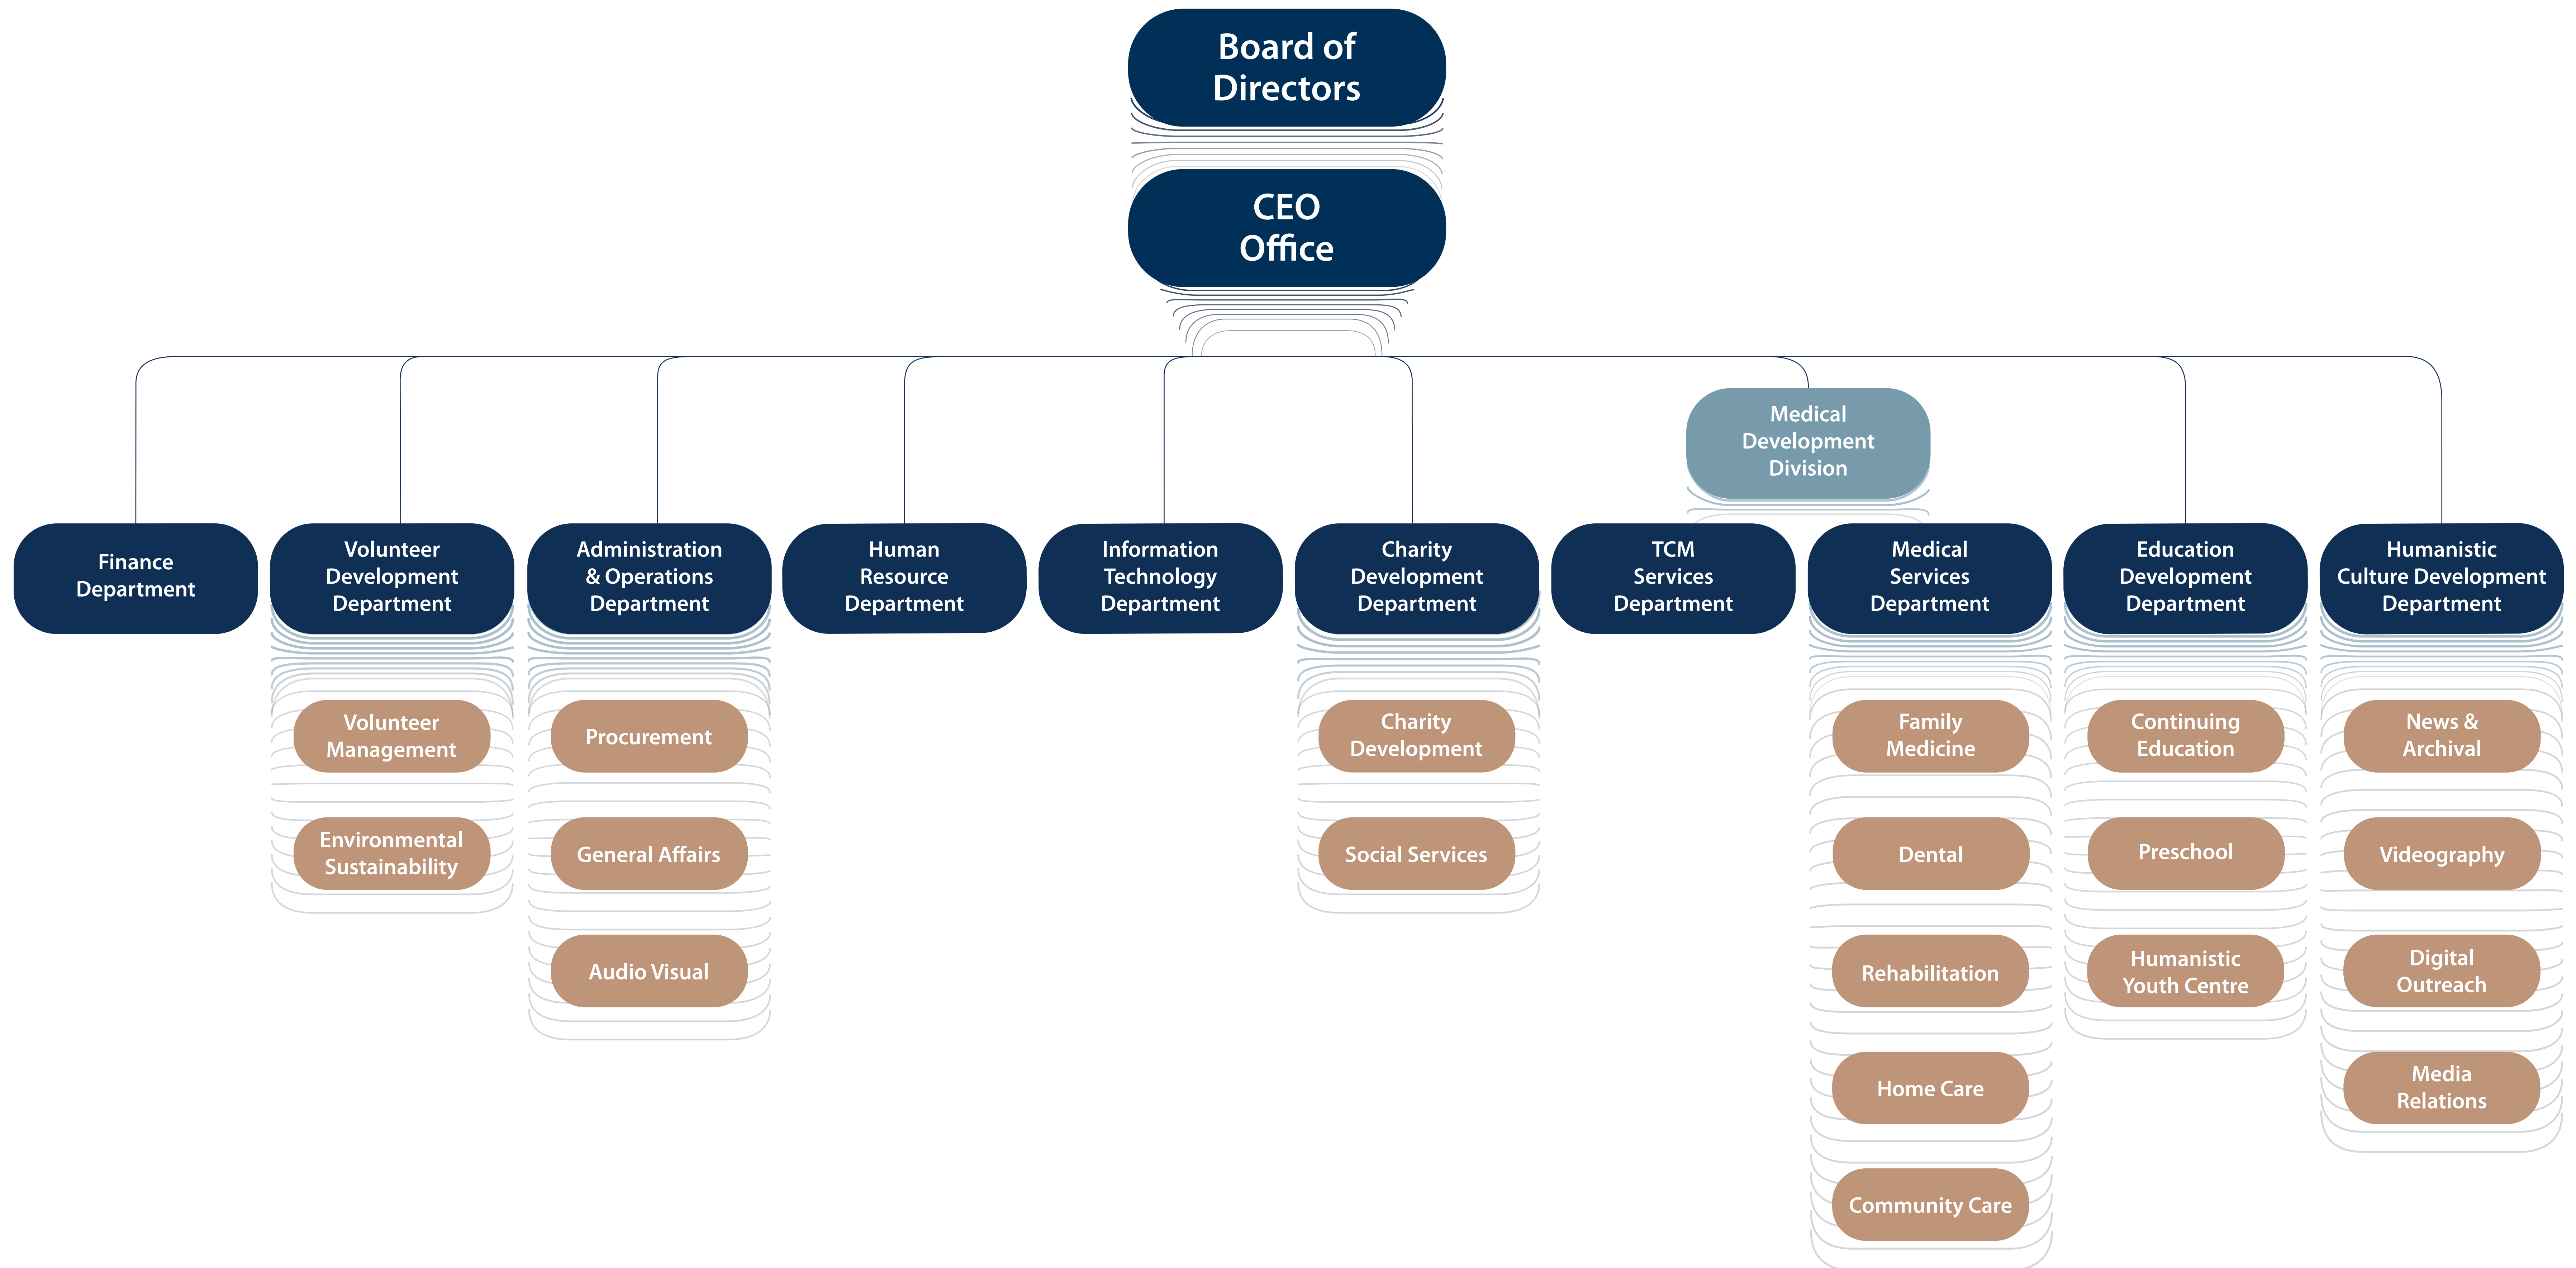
Board of Directors

CEO Office

Medical Development Division

Finance Department

Volunteer Development Department

Volunteer Management

Environmental Sustainability

Administration & Operations Department

Procurement

General Affairs

Audio Visual

Human Resource Department

Information Technology Department

Charity Development Department

Charity Development

Social Services

TCM Services Department

Medical Services Department

Family Medicine

Dental

Rehabilitation

Home Care

Community Care

Education Development Department

Continuing Education

Preschool

Humanistic Youth Centre

Humanistic Culture Development Department

News & Archival

Videography

Digital Outreach

Media Relations